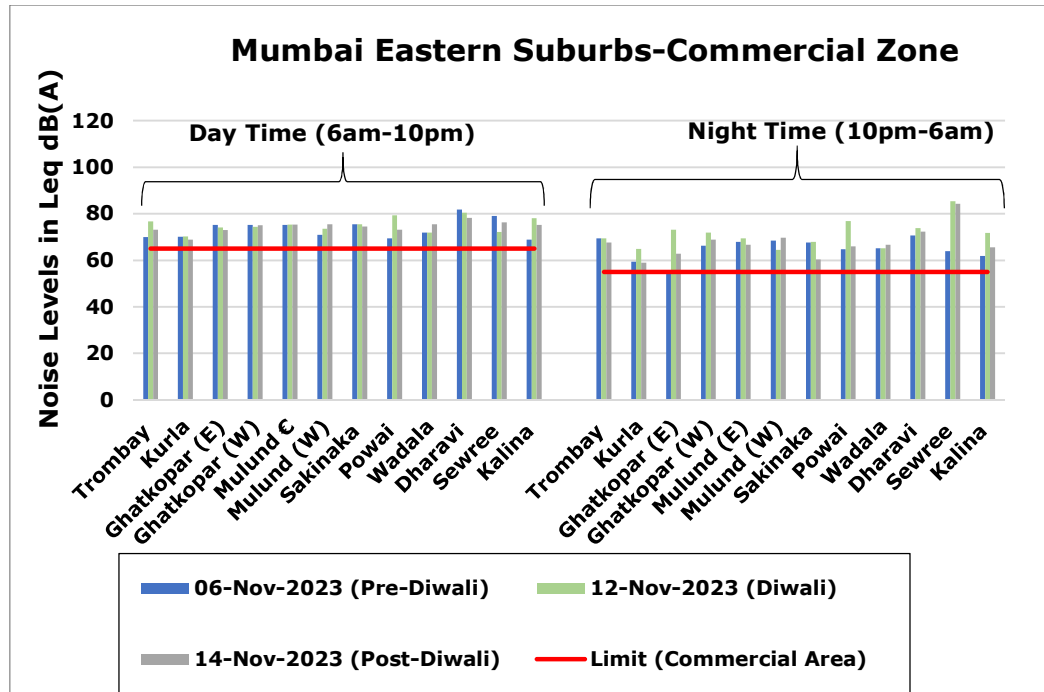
Mumbai Eastern Suburbs-Commercial Zone

Noise Levels in Leq dB(A)

120
100
80
60
40
20
0

Day Time (6am-10pm)

Night Time (10pm-6am)

Trombay
Kurla
Ghatkopar (E)
Ghatkopar (W)
Mulund €
Mulund (W)
Sakinaka
Powai
Wadala
Dharavi
Sewree
Kalina

Trombay
Kurla
Ghatkopar (E)
Ghatkopar (W)
Mulund (E)
Mulund (W)
Sakinaka
Powai
Wadala
Dharavi
Sewree
Kalina

06-Nov-2023 (Pre-Diwali)
12-Nov-2023 (Diwali)
14-Nov-2023 (Post-Diwali)
Limit (Commercial Area)